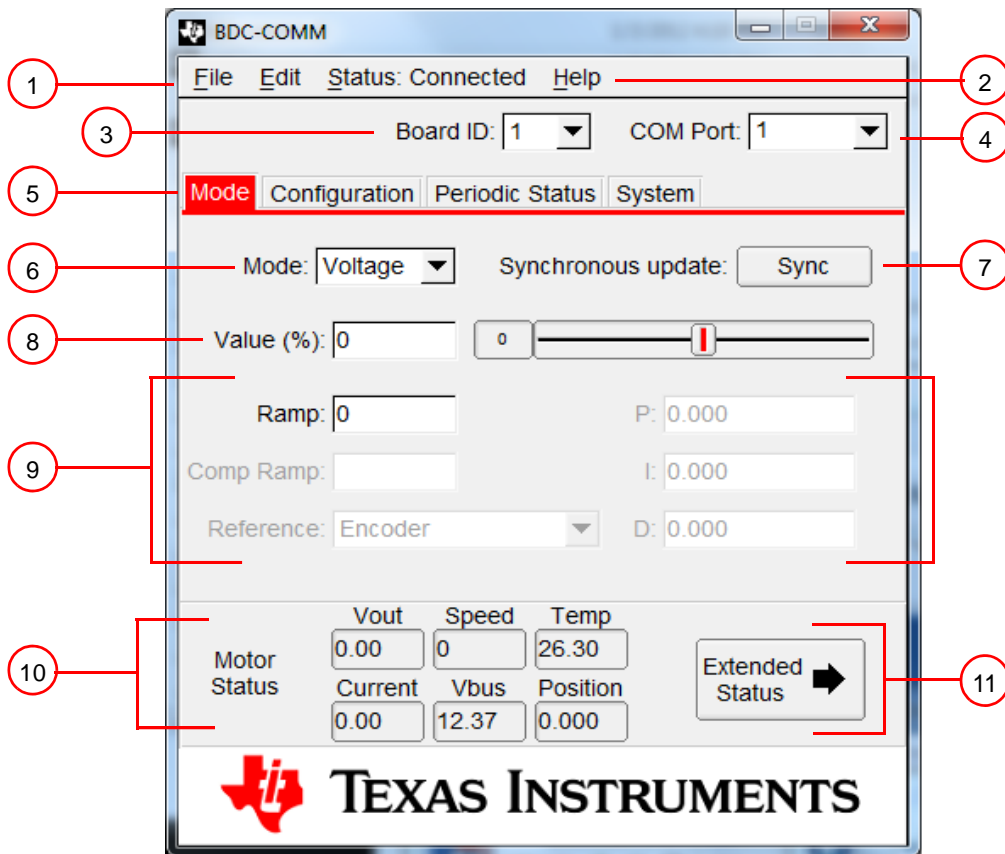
BDC-COMM

1

File Edit Status: Connected Help

2

3

Board ID: 1

COM Port: 1

4

5

Mode Configuration Periodic Status System

6

Mode: Voltage

Synchronous update: Sync

7

8

Value (%): 0

0

Ramp: 0

P: 0.000

9

Comp Ramp:

I: 0.000

Reference: Encoder

D: 0.000

10

Motor Status

Vout 0.00

Speed 0

Temp 26.30

Current 0.00

Vbus 12.37

Position 0.000

Extended Status

11

TEXAS INSTRUMENTS